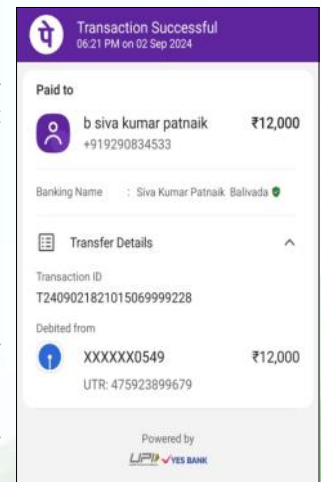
पे Transaction Successful
06:21 PM on 02 Sep 2024

Paid to

b siva kumar patnaik ₹12,000
+919290834533

Banking Name : Siva Kumar Patnaik Balivada

Transfer Details

Transaction ID
T2409021821015069999228

Debited from

XXXXXX0549 ₹12,000
UTR: 475923899679

Powered by
UPI YES BANK